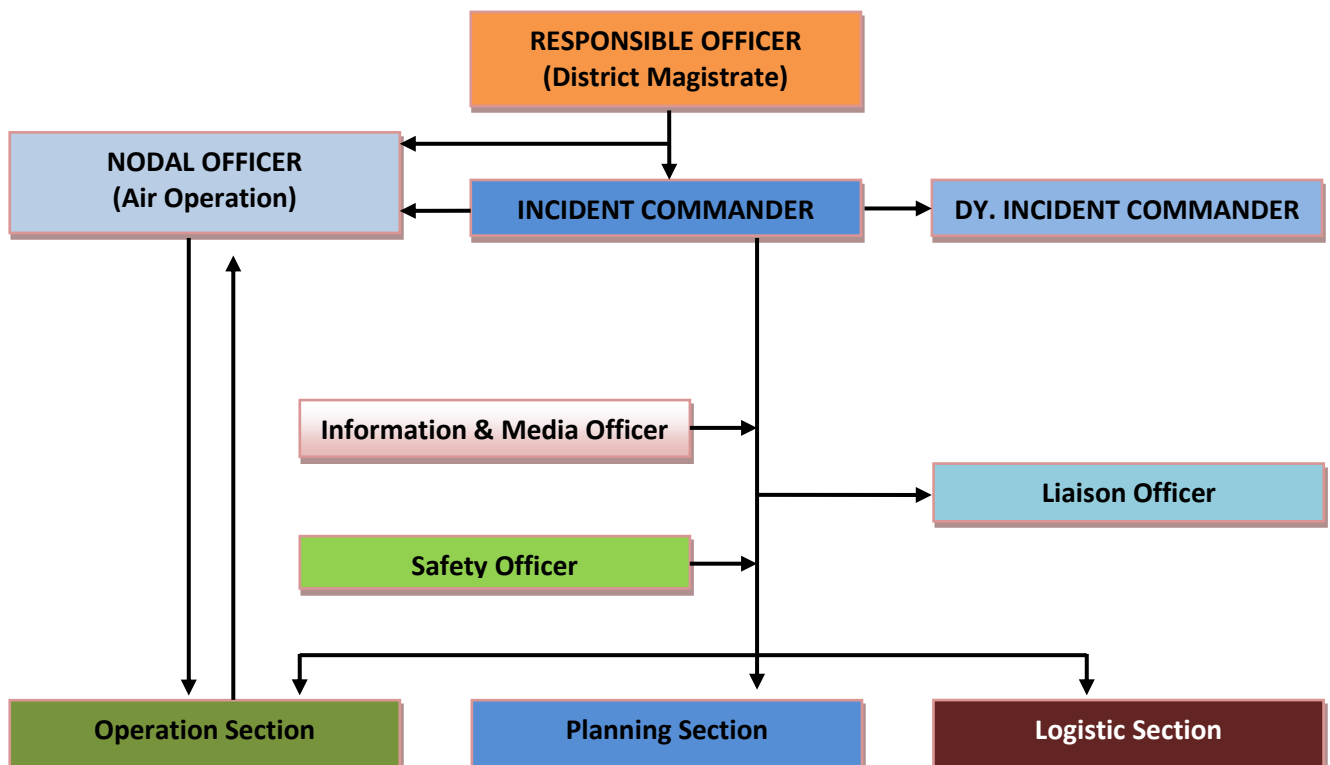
RESPONSIBLE OFFICER
(District Magistrate)

NODAL OFFICER
(Air Operation)

INCIDENT COMMANDER

DY. INCIDENT COMMANDER

Information & Media Officer

Liaison Officer

Safety Officer

Operation Section

Planning Section

Logistic Section